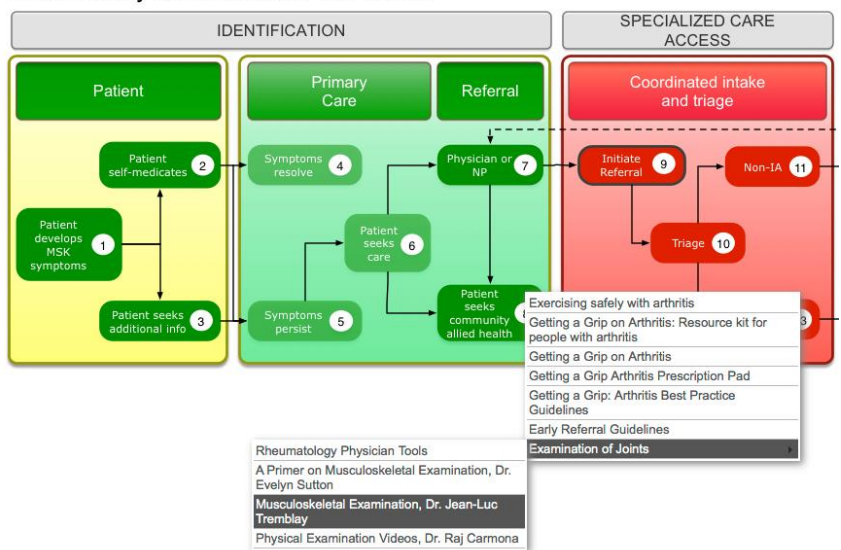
IDENTIFICATION

SPECIALIZED CARE ACCESS

Patient

Primary Care

Referral

Coordinated intake and triage

Patient develops MSK symptoms 1

Patient self-medicates 2

Patient seeks additional info 3

Symptoms resolve 4

Symptoms persist 5

Patient seeks care 6

Physician or NP 7

Patient seeks community allied health 8

Initiate Referral 9

Triage 10

Non-IA 11

3

Exercising safely with arthritis
Getting a Grip on Arthritis: Resource kit for people with arthritis
Getting a Grip on Arthritis
Getting a Grip Arthritis Prescription Pad
Getting a Grip: Arthritis Best Practice Guidelines
Early Referral Guidelines
Examination of Joints

Rheumatology Physician Tools
A Primer on Musculoskeletal Examination, Dr. Evelyn Sutton
Musculoskeletal Examination, Dr. Jean-Luc Tremblay
Physical Examination Videos, Dr. Raj Carmona